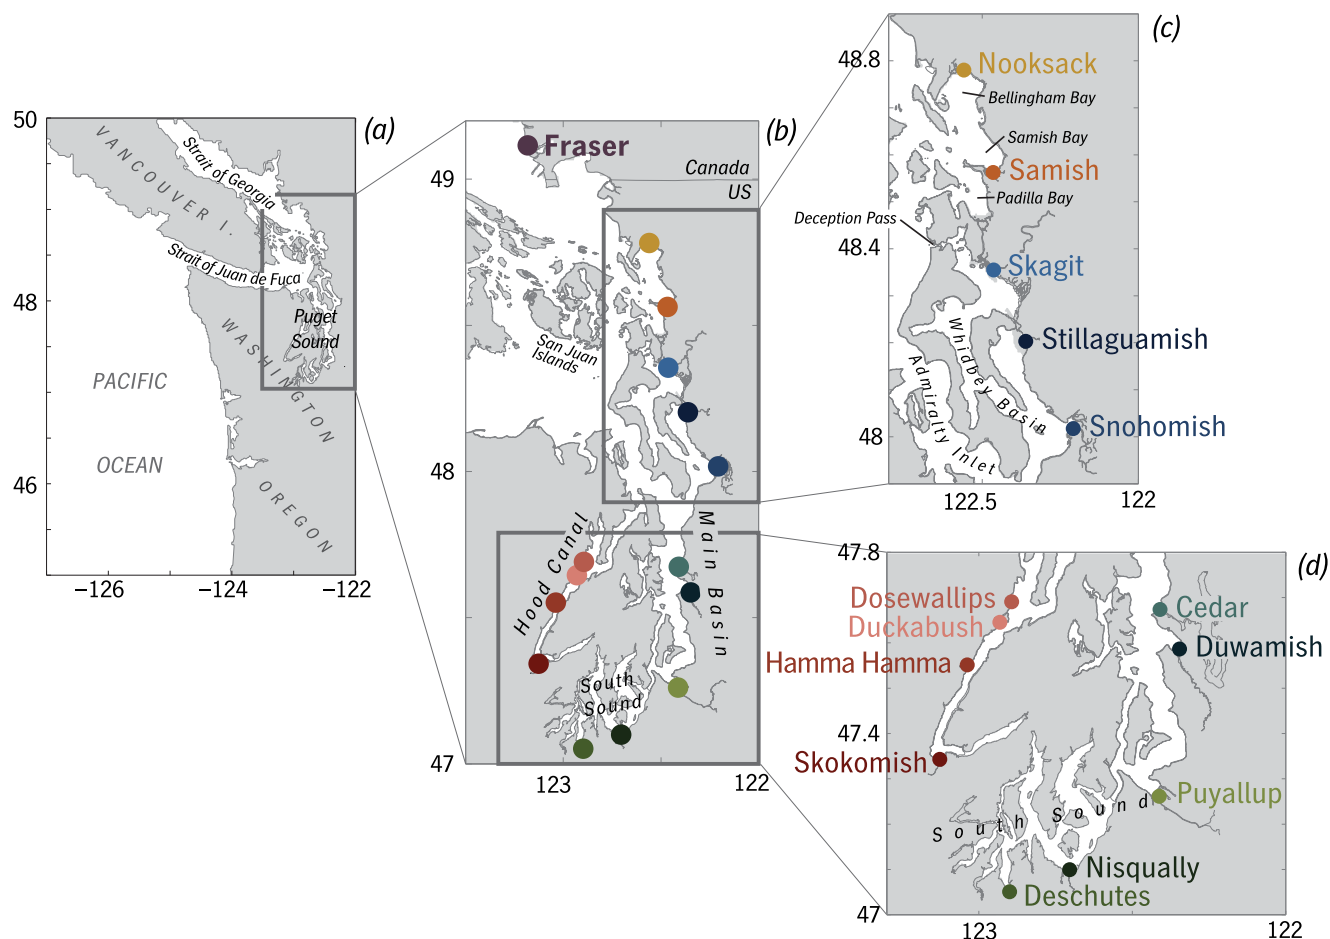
(a)
50
48
46
−126
−124
−122
VANCOUVER I.
Strait of Georgia
Strait of Juan de Fuca
Puget Sound
WASHINGTON
PACIFIC
OCEAN
OREGON

(b)
Fraser
Canada
US
49
48
47
123
122
San Juan Islands
Hood Canal
Main Basin
South Sound

(c)
48.8
48.4
48
122.5
122
Nooksack
Bellingham Bay
Samish Bay
Samish
Padilla Bay
Deception Pass
Skagit
Stillaguamish
Whidbey Basin
Admiralty Inlet
Snohomish

(d)
47.8
47.4
47
123
122
Dosewallips
Duckabush
Hamma Hamma
Skokomish
Cedar
Duwamish
Puyallup
South Sound
Nisqually
Deschutes